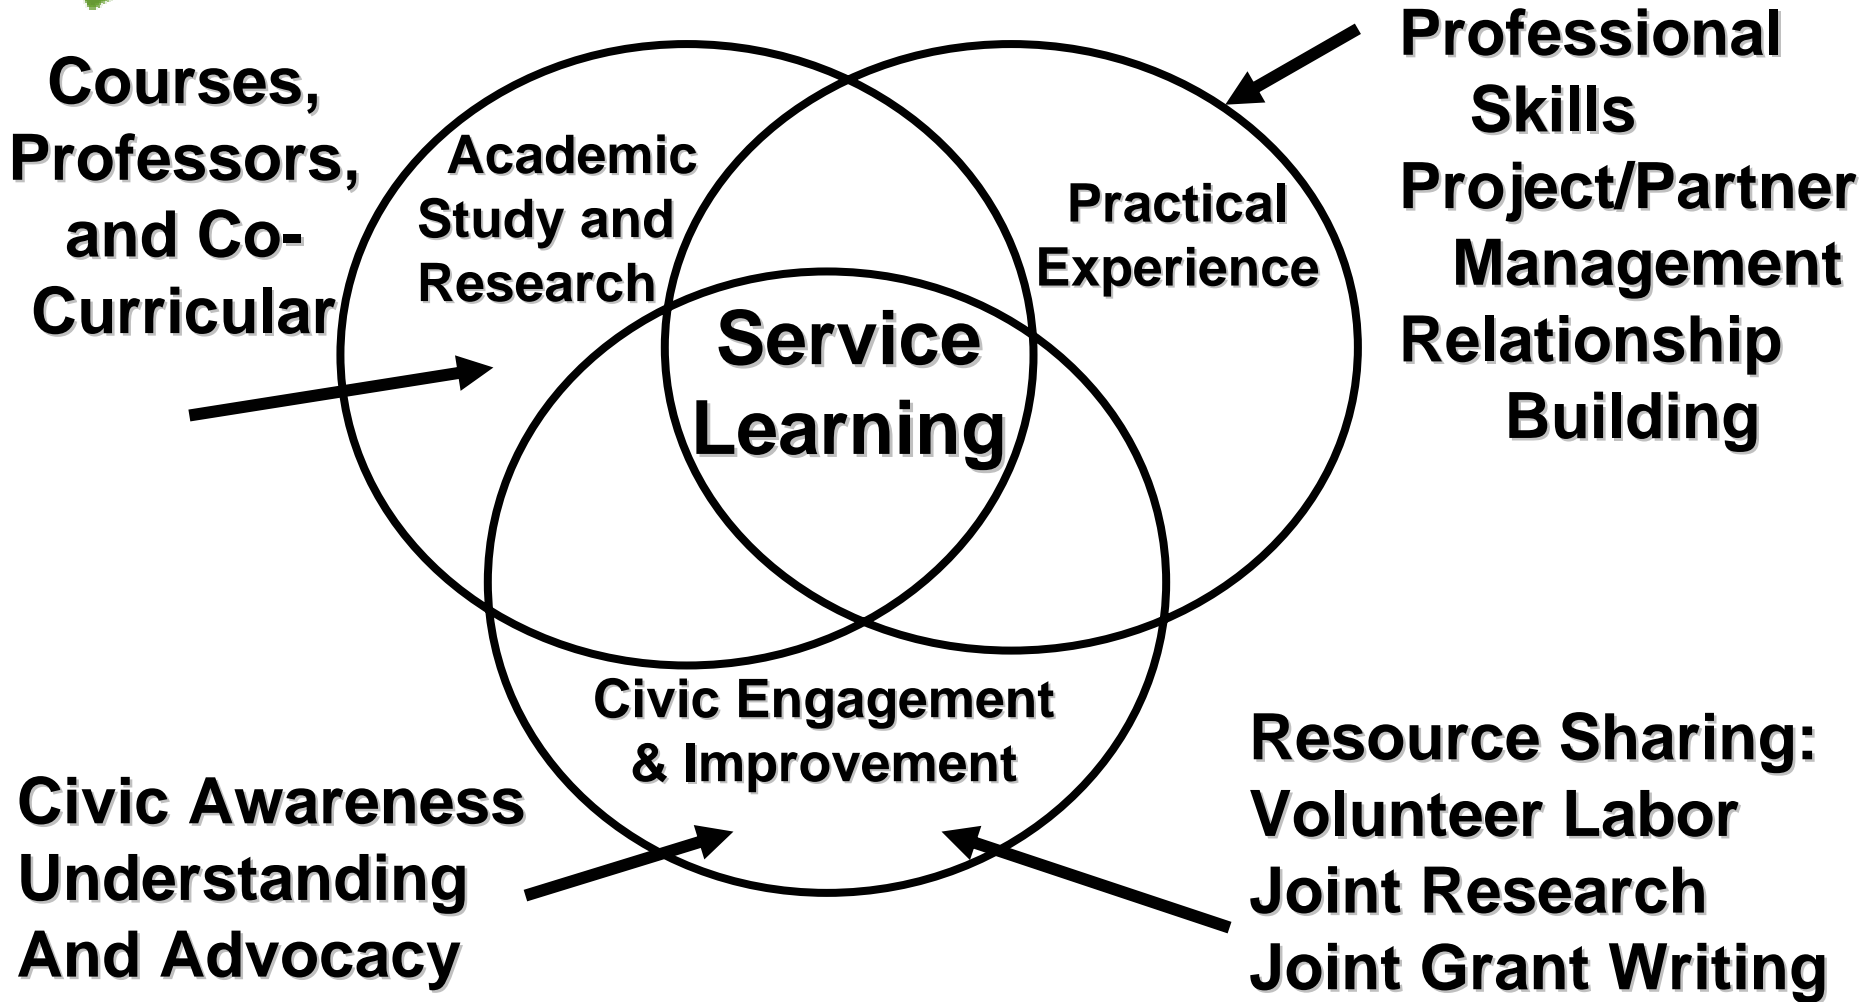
Courses, Professors, and Co-Curricular

Academic Study and Research

Practical Experience

Professional Skills
Project/Partner Management
Relationship Building

Service Learning

Civic Engagement & Improvement

Civic Awareness
Understanding
And Advocacy

Resource Sharing:
Volunteer Labor
Joint Research
Joint Grant Writing